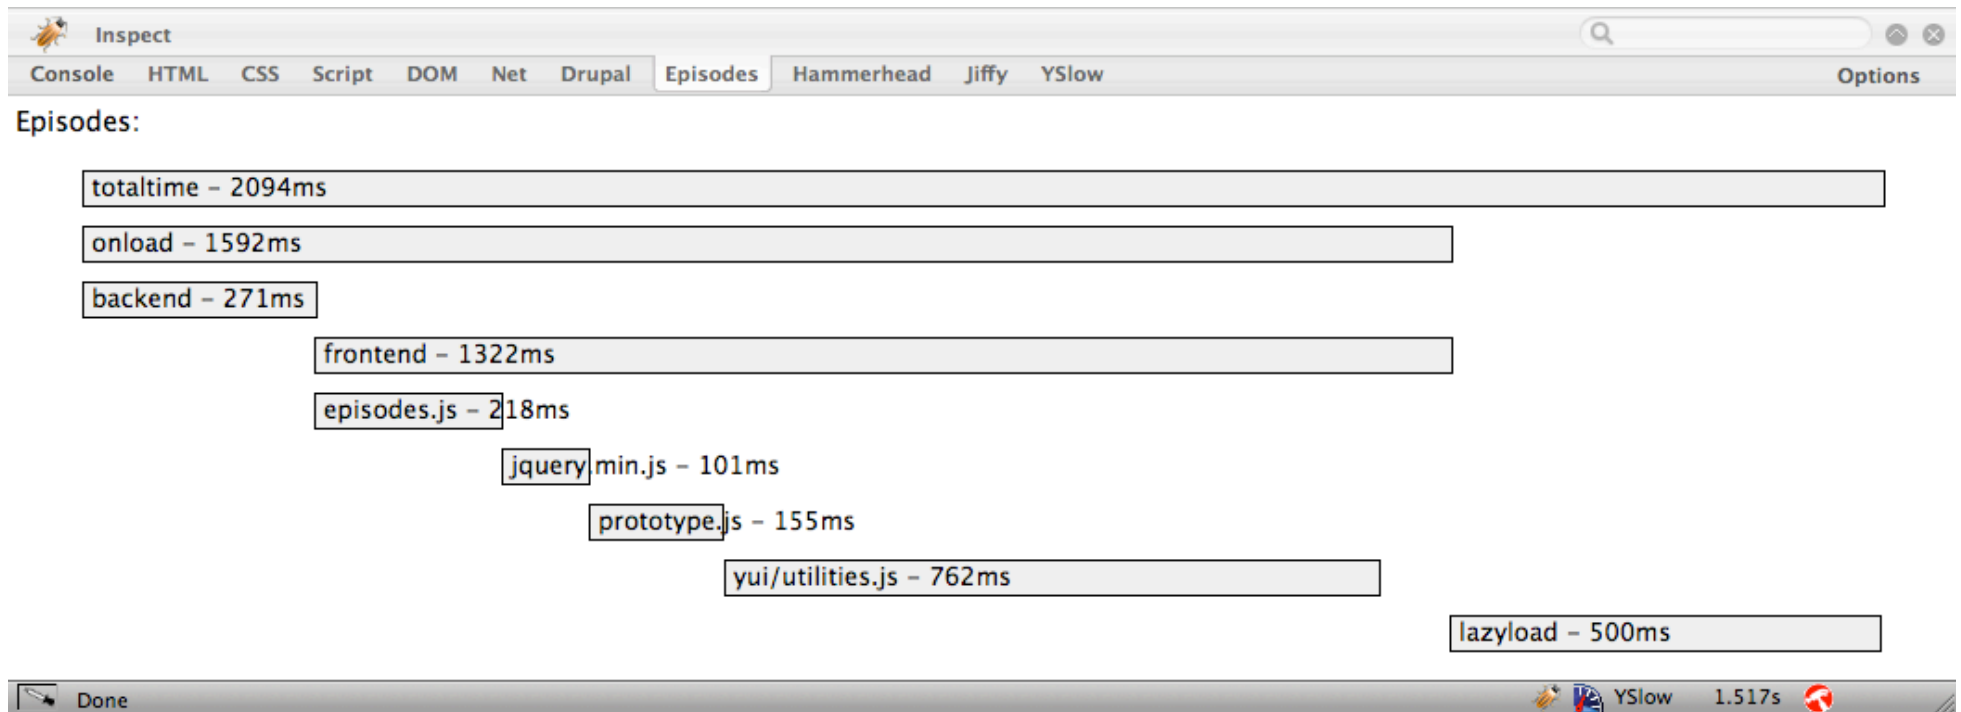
Inspect

Console HTML CSS Script DOM Net Drupal Episodes Hammerhead Jiffy YSlow Options

Episodes:

totaltime – 2094ms

onload – 1592ms

backend – 271ms

frontend – 1322ms

episodes.js – 218ms

jquery.min.js – 101ms

prototype.js – 155ms

yui/utilities.js – 762ms

lazyload – 500ms

Done

YSlow 1.517s